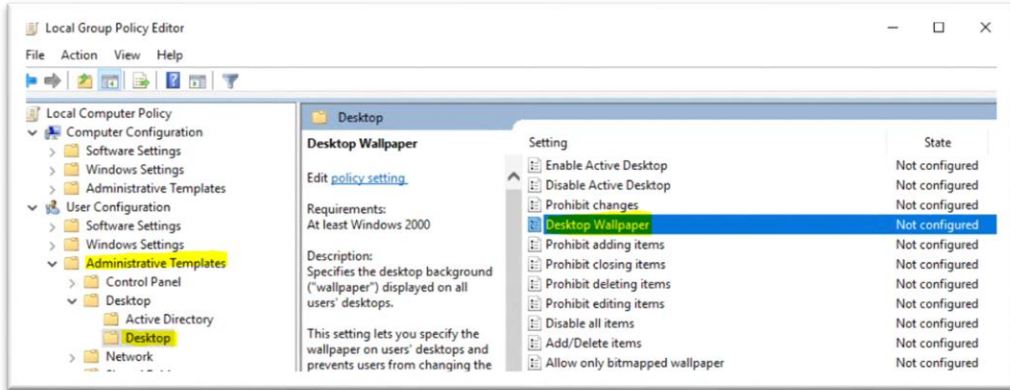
Local Group Policy Editor

File Action View Help

Local Computer Policy
Computer Configuration
Software Settings
Windows Settings
Administrative Templates
User Configuration
Software Settings
Windows Settings
Administrative Templates
Control Panel
Desktop
Active Directory
Desktop
Network

Desktop

Desktop Wallpaper

Edit policy setting.

Requirements:
At least Windows 2000

Description:
Specifies the desktop background ("wallpaper") displayed on all users' desktops.

This setting lets you specify the wallpaper on users' desktops and prevents users from changing the

| Setting | State |
|---|---|
| Enable Active Desktop | Not configured |
| Disable Active Desktop | Not configured |
| Prohibit changes | Not configured |
| Desktop Wallpaper | Not configured |
| Prohibit adding items | Not configured |
| Prohibit closing items | Not configured |
| Prohibit deleting items | Not configured |
| Prohibit editing items | Not configured |
| Disable all items | Not configured |
| Add/Delete items | Not configured |
| Allow only bitmapped wallpaper | Not configured |